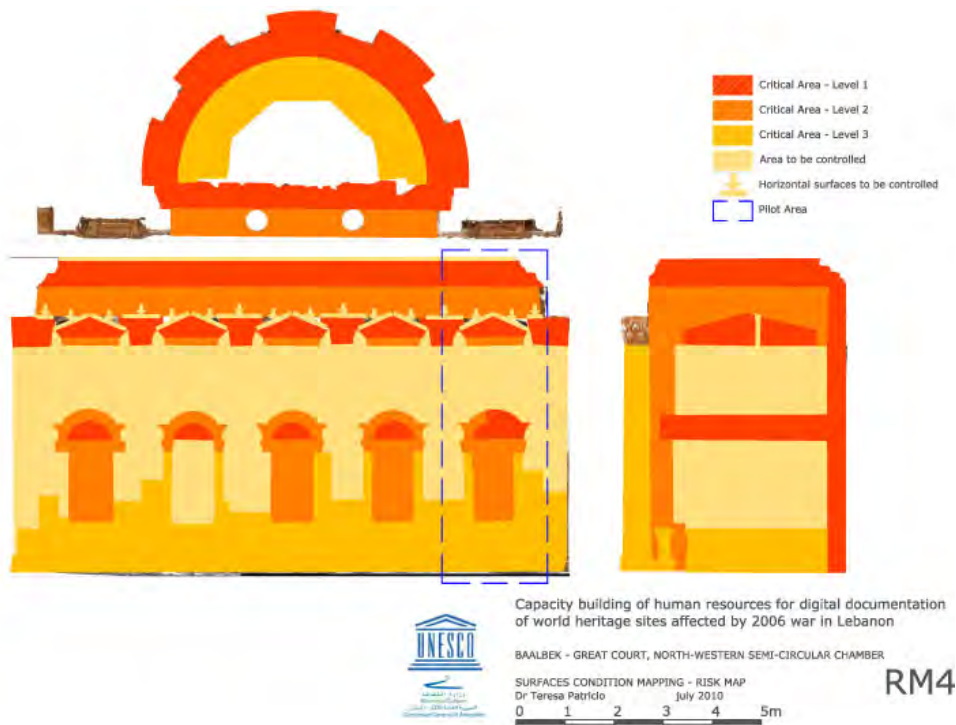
Critical Area - Level 1
Critical Area - Level 2
Critical Area - Level 3
Area to be controlled
Horizontal surfaces to be controlled
Pilot Area

UNESCO

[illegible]

Capacity building of human resources for digital documentation of world heritage sites affected by 2006 war in Lebanon

BAALBEK - GREAT COURT, NORTH-WESTERN SEMI-CIRCULAR CHAMBER

SURFACES CONDITION MAPPING - RISK MAP
Dr Teresa Patricio July 2010

RM4

0 1 2 3 4 5m